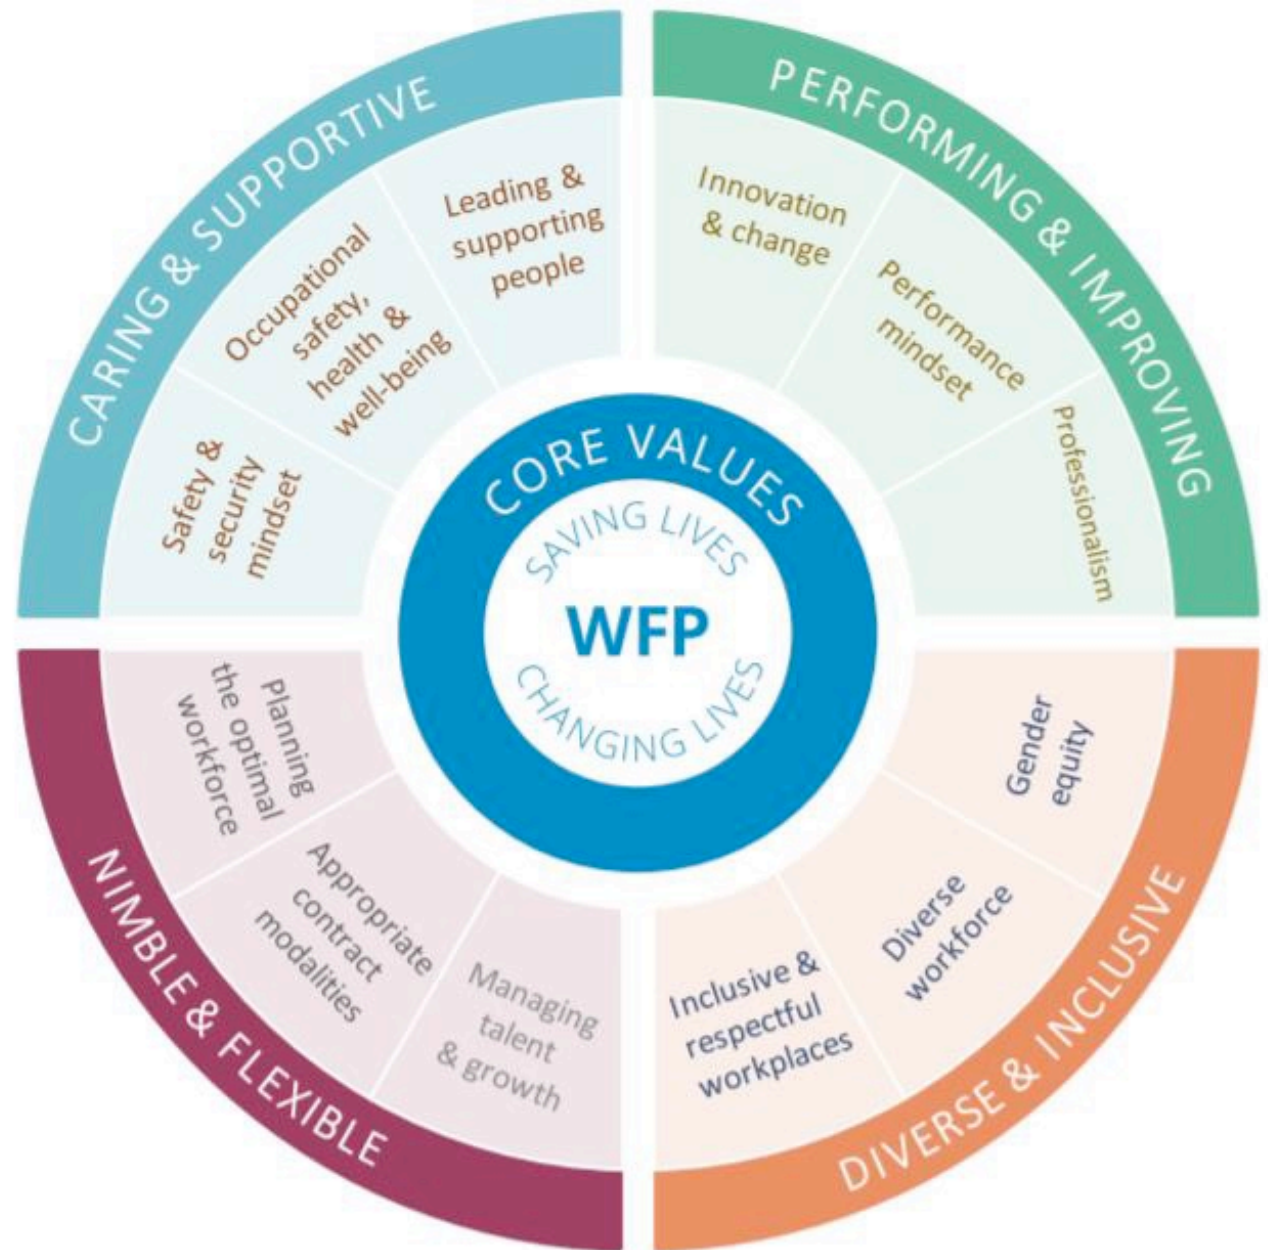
CARING & SUPPORTIVE

Safety & security mindset

Occupational safety, health & well-being

Leading & supporting people

PERFORMING & IMPROVING

Innovation & change

Performance mindset

Professionalism

CORE VALUES

SAVING LIVES

WFP

CHANGING LIVES

NIMBLE & FLEXIBLE

Planning the optimal workforce

Appropriate contract modalities

Managing talent & growth

DIVERSE & INCLUSIVE

Inclusive & respectful workplaces

Diverse workforce

Gender equity